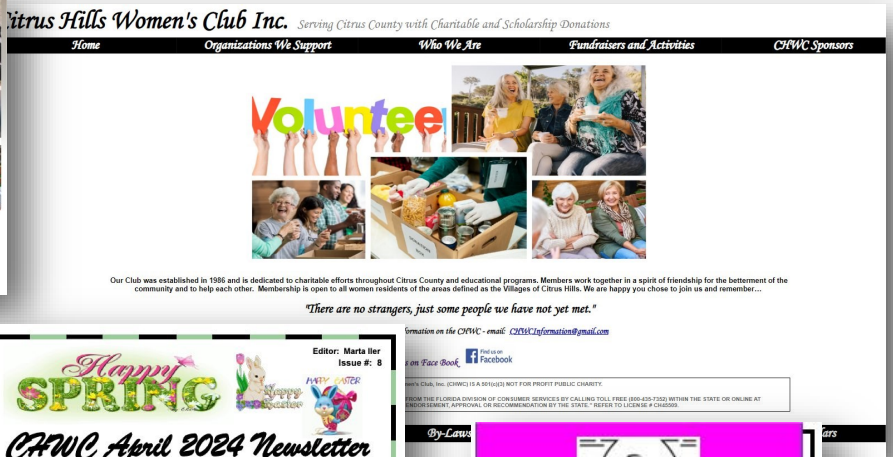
Citrus Hills Women's Club Inc. Serving Citrus County with Charitable and Scholarship Donations

Home | Organizations We Support | Who We Are | Fundraisers and Activities | CHWC Sponsors

Volunteer

Our Club was established in 1986 and is dedicated to charitable efforts throughout Citrus County and educational programs. Members work together in a spirit of friendship for the betterment of the community and to help each other. Membership is open to all women residents of the areas defined as the Villages of Citrus Hills. We are happy you chose to join us and remember...

"There are no strangers, just some people we have not yet met."

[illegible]formation on the CHWC - email: CHWCInformation@gmail.com

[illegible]s on Face Book Find us on Facebook

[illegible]en's Club, Inc. (CHWC) IS A 501(c)(3) NOT FOR PROFIT PUBLIC CHARITY.

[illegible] FROM THE FLORIDA DIVISION OF CONSUMER SERVICES BY CALLING TOLL FREE (800-435-7352) WITHIN THE STATE OR ONLINE AT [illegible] ENDORSEMENT, APPROVAL OR RECOMMENDATION BY THE STATE." REFER TO LICENSE # CH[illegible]

By-Laws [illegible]

Editor: Marta Iler
Issue #: 8

Happy SPRING

Happy Easter

HAPPY EASTER

CHWC April 2024 Newsletter